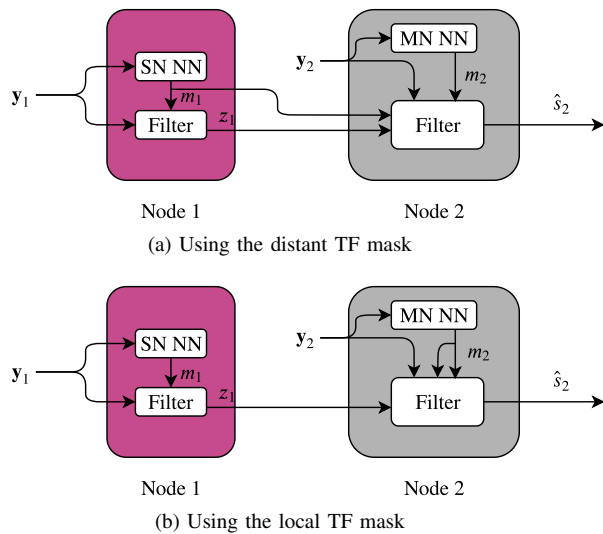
$\mathbf{y}_1$

SN NN

$m_1$

Filter

$z_1$

Node 1

$\mathbf{y}_2$

MN NN

$m_2$

Filter

$\hat{s}_2$

Node 2

(a) Using the distant TF mask

$\mathbf{y}_1$

SN NN

$m_1$

Filter

$z_1$

Node 1

$\mathbf{y}_2$

MN NN

$m_2$

Filter

$\hat{s}_2$

Node 2

(b) Using the local TF mask